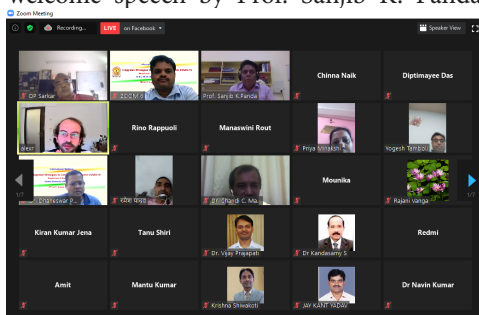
welcome speech by Prof. Sanjib K. Panda

Zoom Meeting

Recording...

LIVE on Facebook

Speaker View

DP Sarkar

ZCCM-G

Prof. Sanjib K Panda

Chinna Naik

Diptimayee Das

alex

Rino Rappuoli

Manaswini Rout

Priya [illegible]

Yogesh Tembe

1/7

Gnaneswar P.

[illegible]

Dr. Chandi C. Ma.

Mounika

Rajani Vanga

1/7

Kiran Kumar Jena

Tanu Shiri

Dr. Vijay Prajapati

Dr Kandasamy S

Redmi

Amit

Mantu Kumar

Krishna Shivakoti

JAY KANT YADAV

Dr Navin Kumar